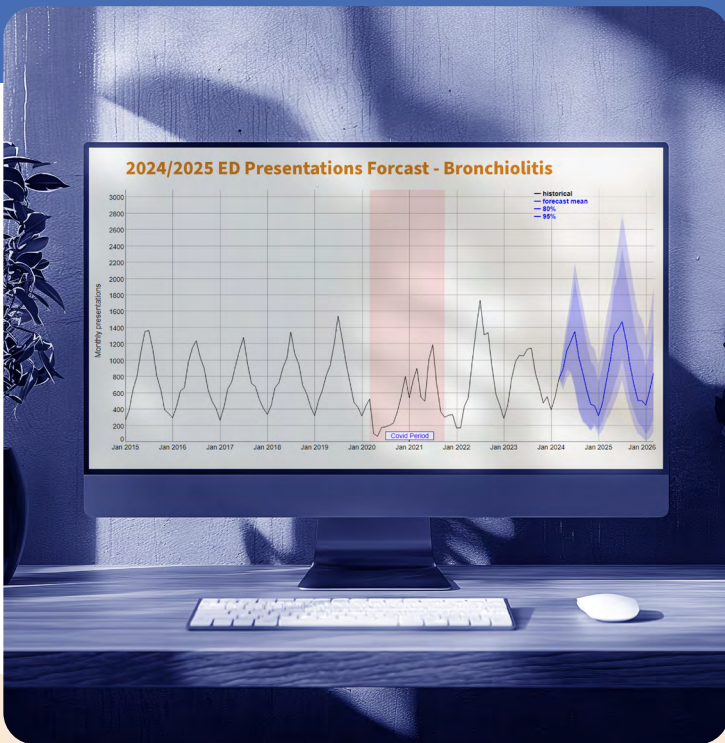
2024/2025 ED Presentations Forcast - Bronchiolitis

historical
forecast mean
80%
95%

Monthly presentations

3000
2800
2600
2400
2200
2000
1800
1600
1400
1200
1000
800
600
400
200
0

Covid Period

Jan 2015
Jan 2016
Jan 2017
Jan 2018
Jan 2019
Jan 2020
Jan 2021
Jan 2022
Jan 2023
Jan 2024
Jan 2025
Jan 2026